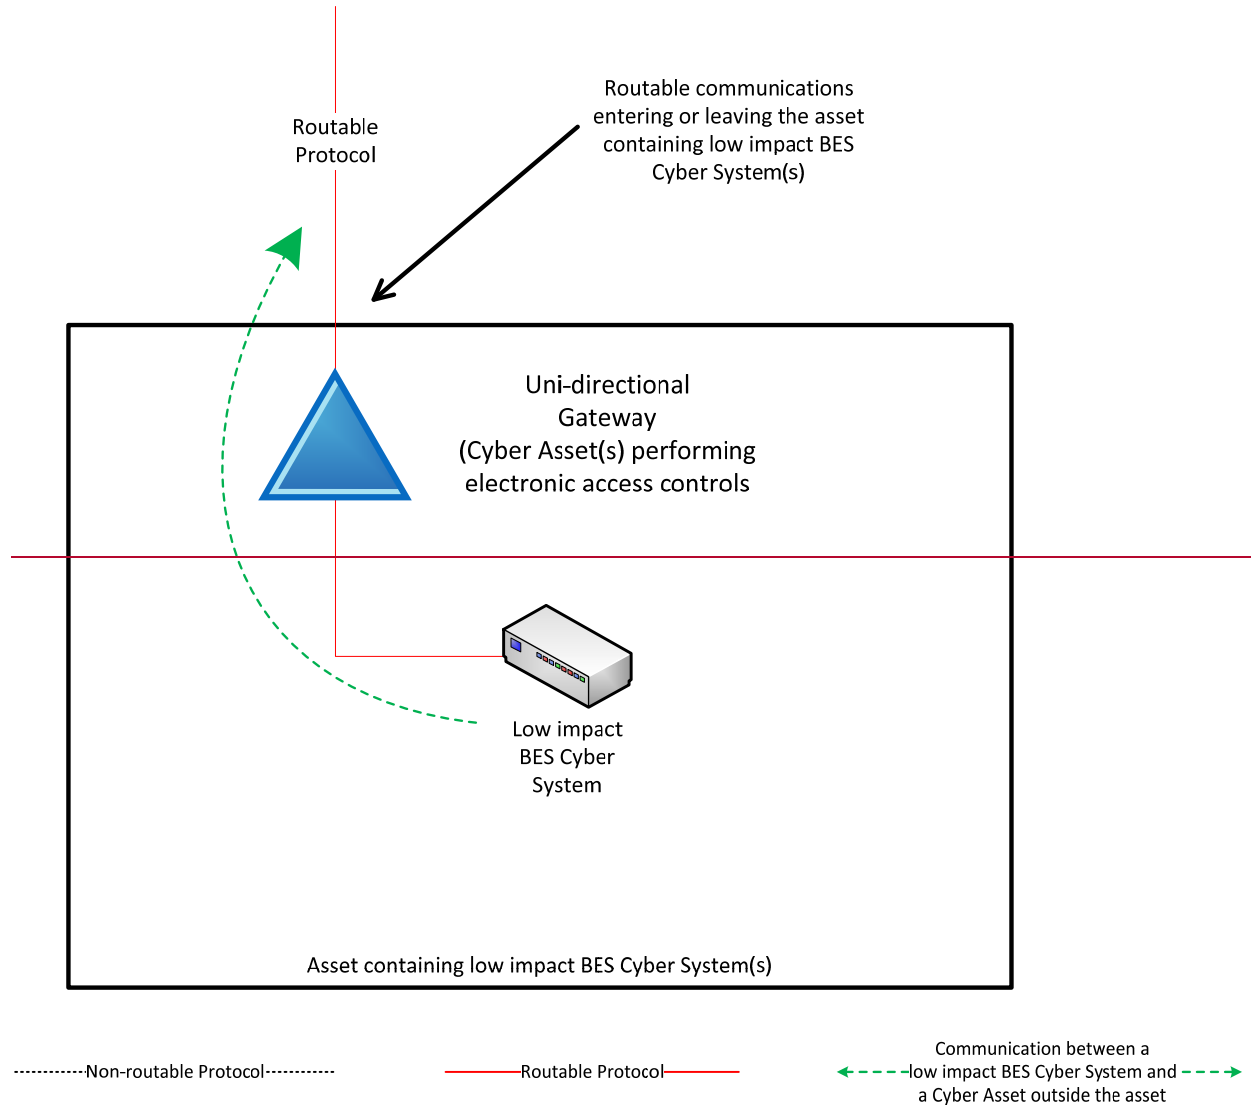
Routable Protocol

Routable communications entering or leaving the asset containing low impact BES Cyber System(s)

Uni-directional Gateway (Cyber Asset(s) performing electronic access controls

Low impact BES Cyber System

Asset containing low impact BES Cyber System(s)

------------Non-routable Protocol------------

Routable Protocol

Communication between a low impact BES Cyber System and a Cyber Asset outside the asset